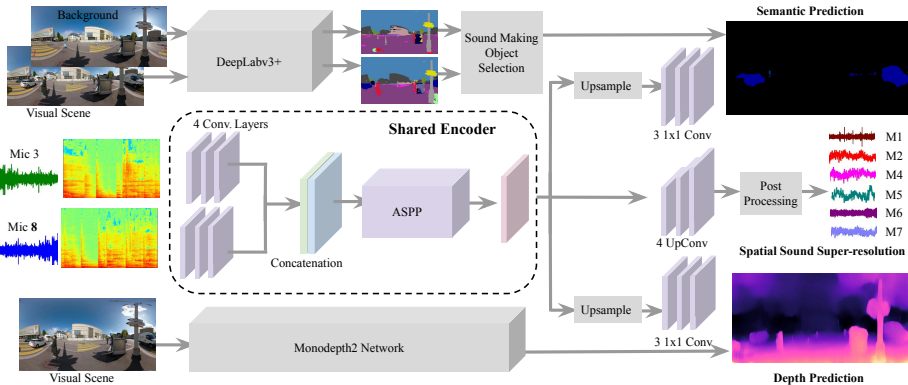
Background

Visual Scene

DeepLabv3+

Sound Making Object Selection

Semantic Prediction

Upsample

3 1x1 Conv

4 Conv. Layers

Shared Encoder

Mic 3

Mic 8

ASPP

Concatenation

4 UpConv

Post Processing

M1
M2
M4
M5
M6
M7

Spatial Sound Super-resolution

Upsample

3 1x1 Conv

Visual Scene

Monodepth2 Network

Depth Prediction